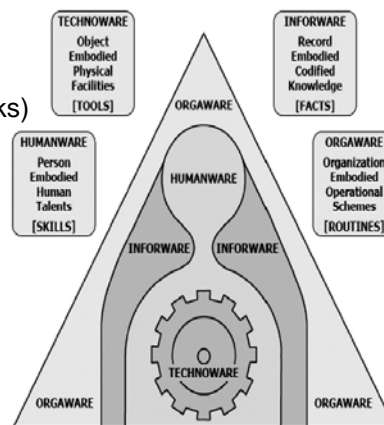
TECHNOWARE
Object Embodied Physical Facilities
[TOOLS]

INFORWARE
Record Embodied Codified Knowledge
[FACTS]

ks)

HUMANWARE
Person Embodied Human Talents
[SKILLS]

ORGAWARE
Organization Embodied Operational Schemes
[ROUTINES]

ORGAWARE

HUMANWARE

INFORWARE

INFORWARE

TECHNOWARE

ORGAWARE

ORGAWARE